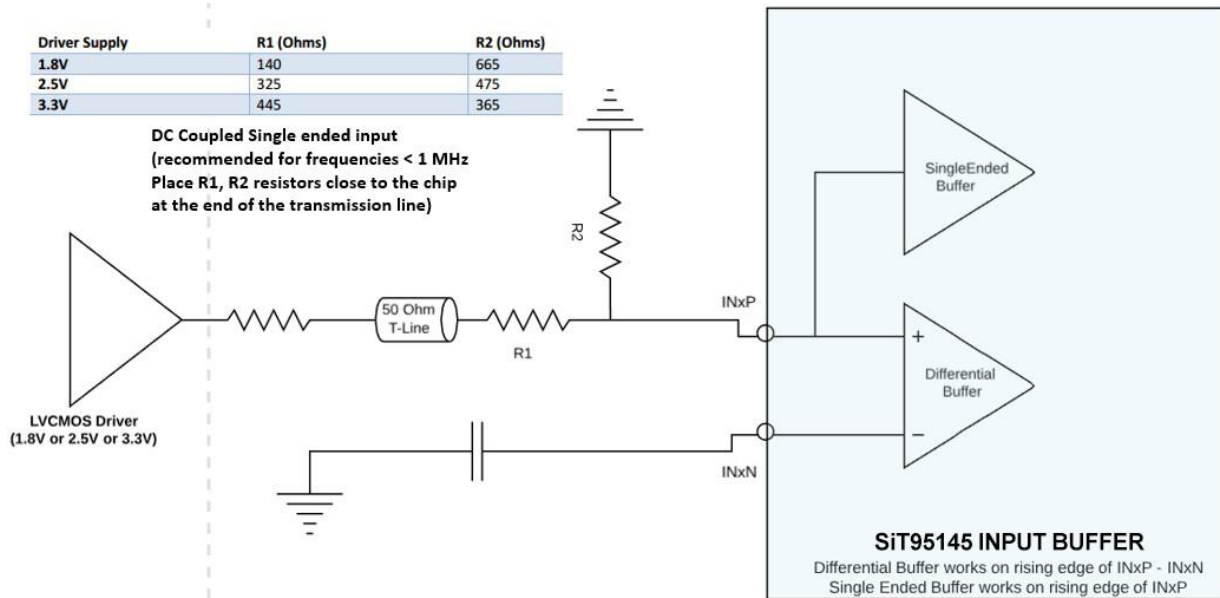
| Driver Supply | R1 (Ohms) | R2 (Ohms) |
|---|---|---|
| 1.8V | 140 | 665 |
| 2.5V | 325 | 475 |
| 3.3V | 445 | 365 |

DC Coupled Single ended input (recommended for frequencies < 1 MHz Place R1, R2 resistors close to the chip at the end of the transmission line)

R2

SingleEnded Buffer

50 Ohm T-Line

R1

INxP

+

Differential Buffer

−

INxN

LVCMOS Driver (1.8V or 2.5V or 3.3V)

SiT95145 INPUT BUFFER

Differential Buffer works on rising edge of INxP - INxN
Single Ended Buffer works on rising edge of INxP